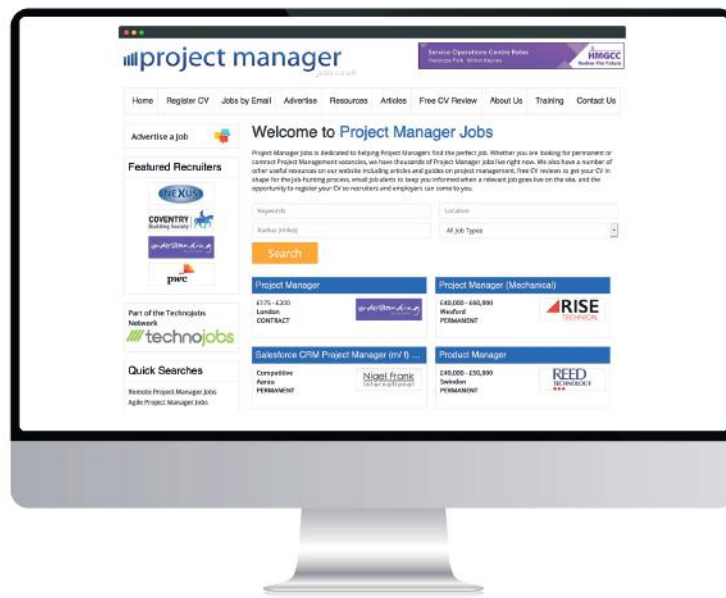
project manager
jobs.co.uk

Service Operations Centre Roles
Penrose Park, Milton Keynes
HMGCC
Realise The Future

Home | Register CV | Jobs by Email | Advertise | Resources | Articles | Free CV Review | About Us | Training | Contact Us

Advertise a Job

Featured Recruiters

NEXUS

COVENTRY Building Society

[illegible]

pwc

Part of the Technojobs Network

technojobs

Quick Searches

Remote Project Manager Jobs
Agile Project Manager Jobs

Welcome to Project Manager Jobs

Project Manager Jobs is dedicated to helping Project Managers find the perfect job. Whether you are looking for permanent or contract Project Management vacancies, we have thousands of Project Manager jobs live right now. We also have a number of other useful resources on our website including articles and guides on project management, free CV reviews to get your CV in shape for the job-hunting process, email job alerts to keep you informed when a relevant job goes live on the site, and the opportunity to register your CV so recruiters and employers can come to you.

Keywords
Location
Radius (miles)
All Job Types

Search

Project Manager
£175 - £200
London
CONTRACT
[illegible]

Project Manager (Mechanical)
£40,000 - £60,000
Watford
PERMANENT
RISE TECHNICAL

Salesforce CRM Project Manager (m/ f) ...
Competitive
Aarau
PERMANENT
Nigel Frank International

Product Manager
£40,000 - £50,000
Swindon
PERMANENT
REED TECHNOLOGY